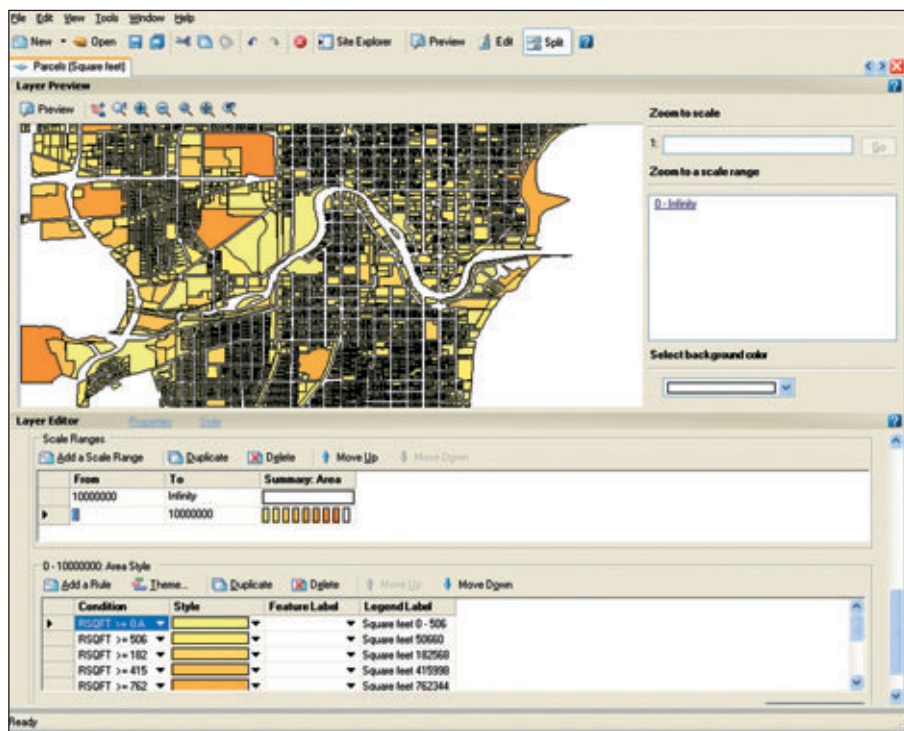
File Edit View Tools Window Help

New Open Site Explorer Preview Edit Split

Parcels (Square feet)

Layer Preview

Preview

Zoom to scale

1: Go

Zoom to a scale range

0 - Infinity

Select background color

Layer Editor Properties Style

Scale Ranges

Add a Scale Range Duplicate Delete Move Up Move Down

| From | To | Summary: Area |
|---|---|---|
| 10000000 | Infinity | |
| 0 | 10000000 | |

0 - 10000000: Area Style

Add a Rule Theme... Duplicate Delete Move Up Move Down

| Condition | Style | Feature Label | Legend Label |
|---|---|---|---|
| RSQFT >= 0 A | | | Square feet 0 - 506 |
| RSQFT >= 506 | | | Square feet 50660 |
| RSQFT >= 182 | | | Square feet 182568 |
| RSQFT >= 415 | | | Square feet 415998 |
| RSQFT >= 762 | | | Square feet 762344 |

Ready